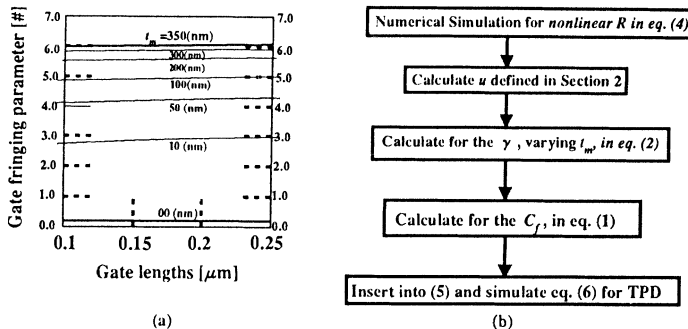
Gate fringing parameter [#]

7.0
6.0
5.0
4.0
3.0
2.0
1.0
0.0

7.0
6.0
5.0
4.0
3.0
2.0
1.0
0.0

$t_m$ =350(nm)
300(nm)
200(nm)
100(nm)
50 (nm)
10 (nm)
00 (nm)

0.1 0.15 0.2 0.25

Gate lengths [$\mu$m]

(a)

Numerical Simulation for *nonlinear R in eq. (4)*

Calculate *u* defined in Section 2

Calculate for the $\gamma$, varying $t_m$, *in eq. (2)*

Calculate for the $C_f$, in eq. (1)

Insert into (5) and simulate eq. (6) for TPD

(b)